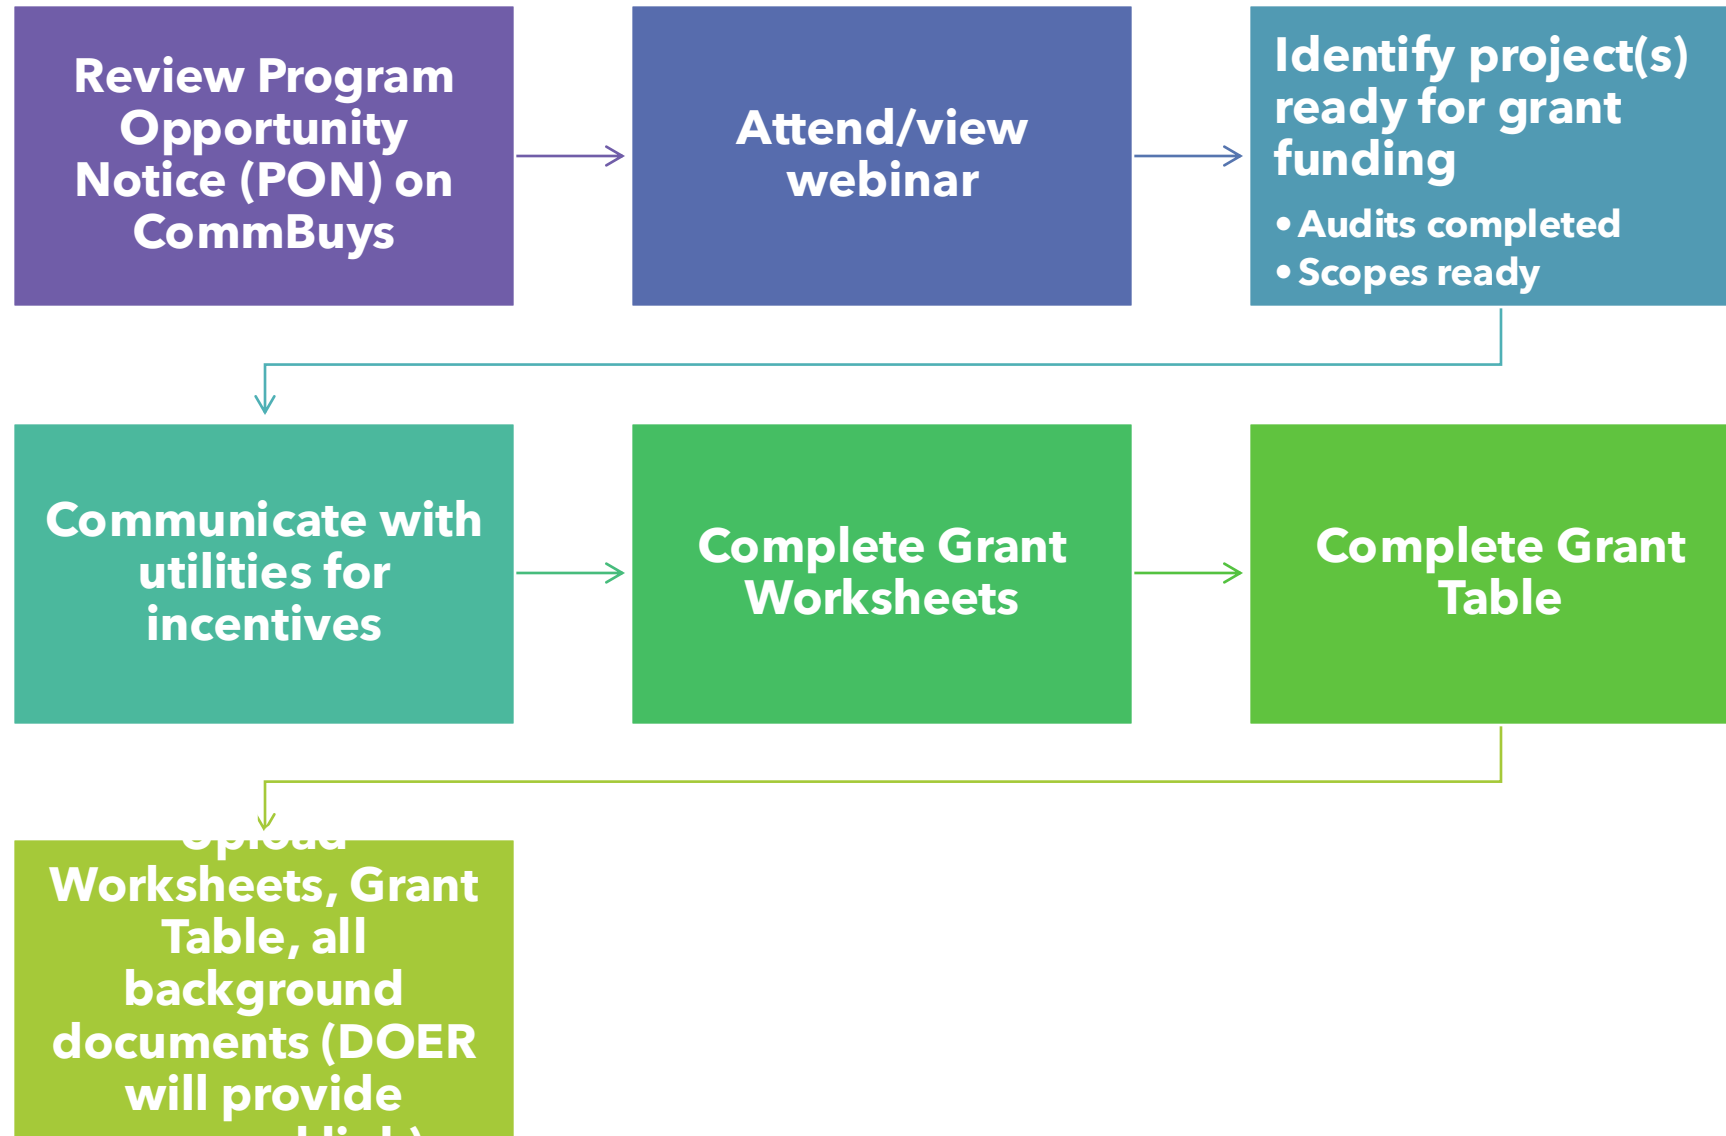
Review Program Opportunity Notice (PON) on CommBuys

Attend/view webinar

Identify project(s) ready for grant funding

• Audits completed
• Scopes ready

Communicate with utilities for incentives

Complete Grant Worksheets

Complete Grant Table

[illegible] Worksheets, Grant Table, all background documents (DOER will provide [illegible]